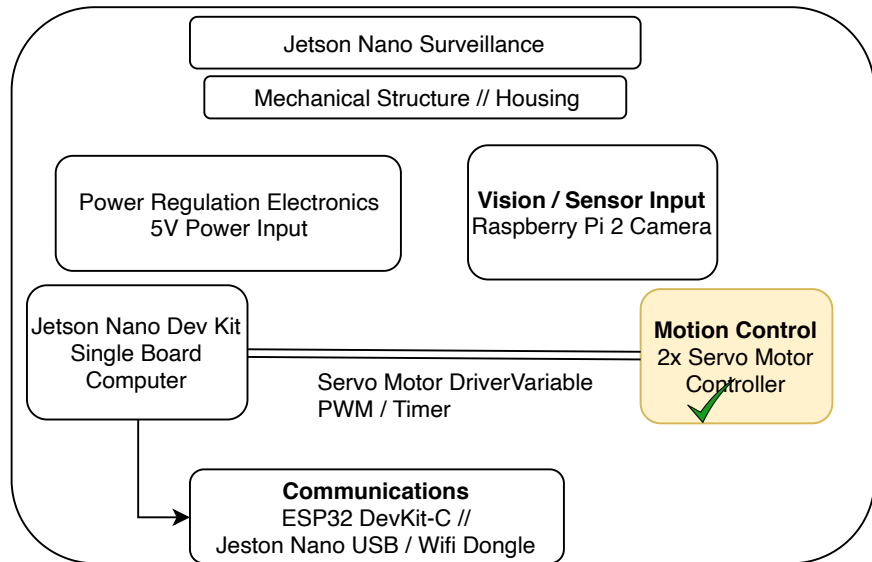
Jetson Nano Surveillance

Mechanical Structure // Housing

Power Regulation Electronics
5V Power Input

**Vision / Sensor Input**
Raspberry Pi 2 Camera

Jetson Nano Dev Kit
Single Board
Computer

Servo Motor DriverVariable
PWM / Timer

**Motion Control**
2x Servo Motor
Controller

**Communications**
ESP32 DevKit-C //
Jeston Nano USB / Wifi Dongle